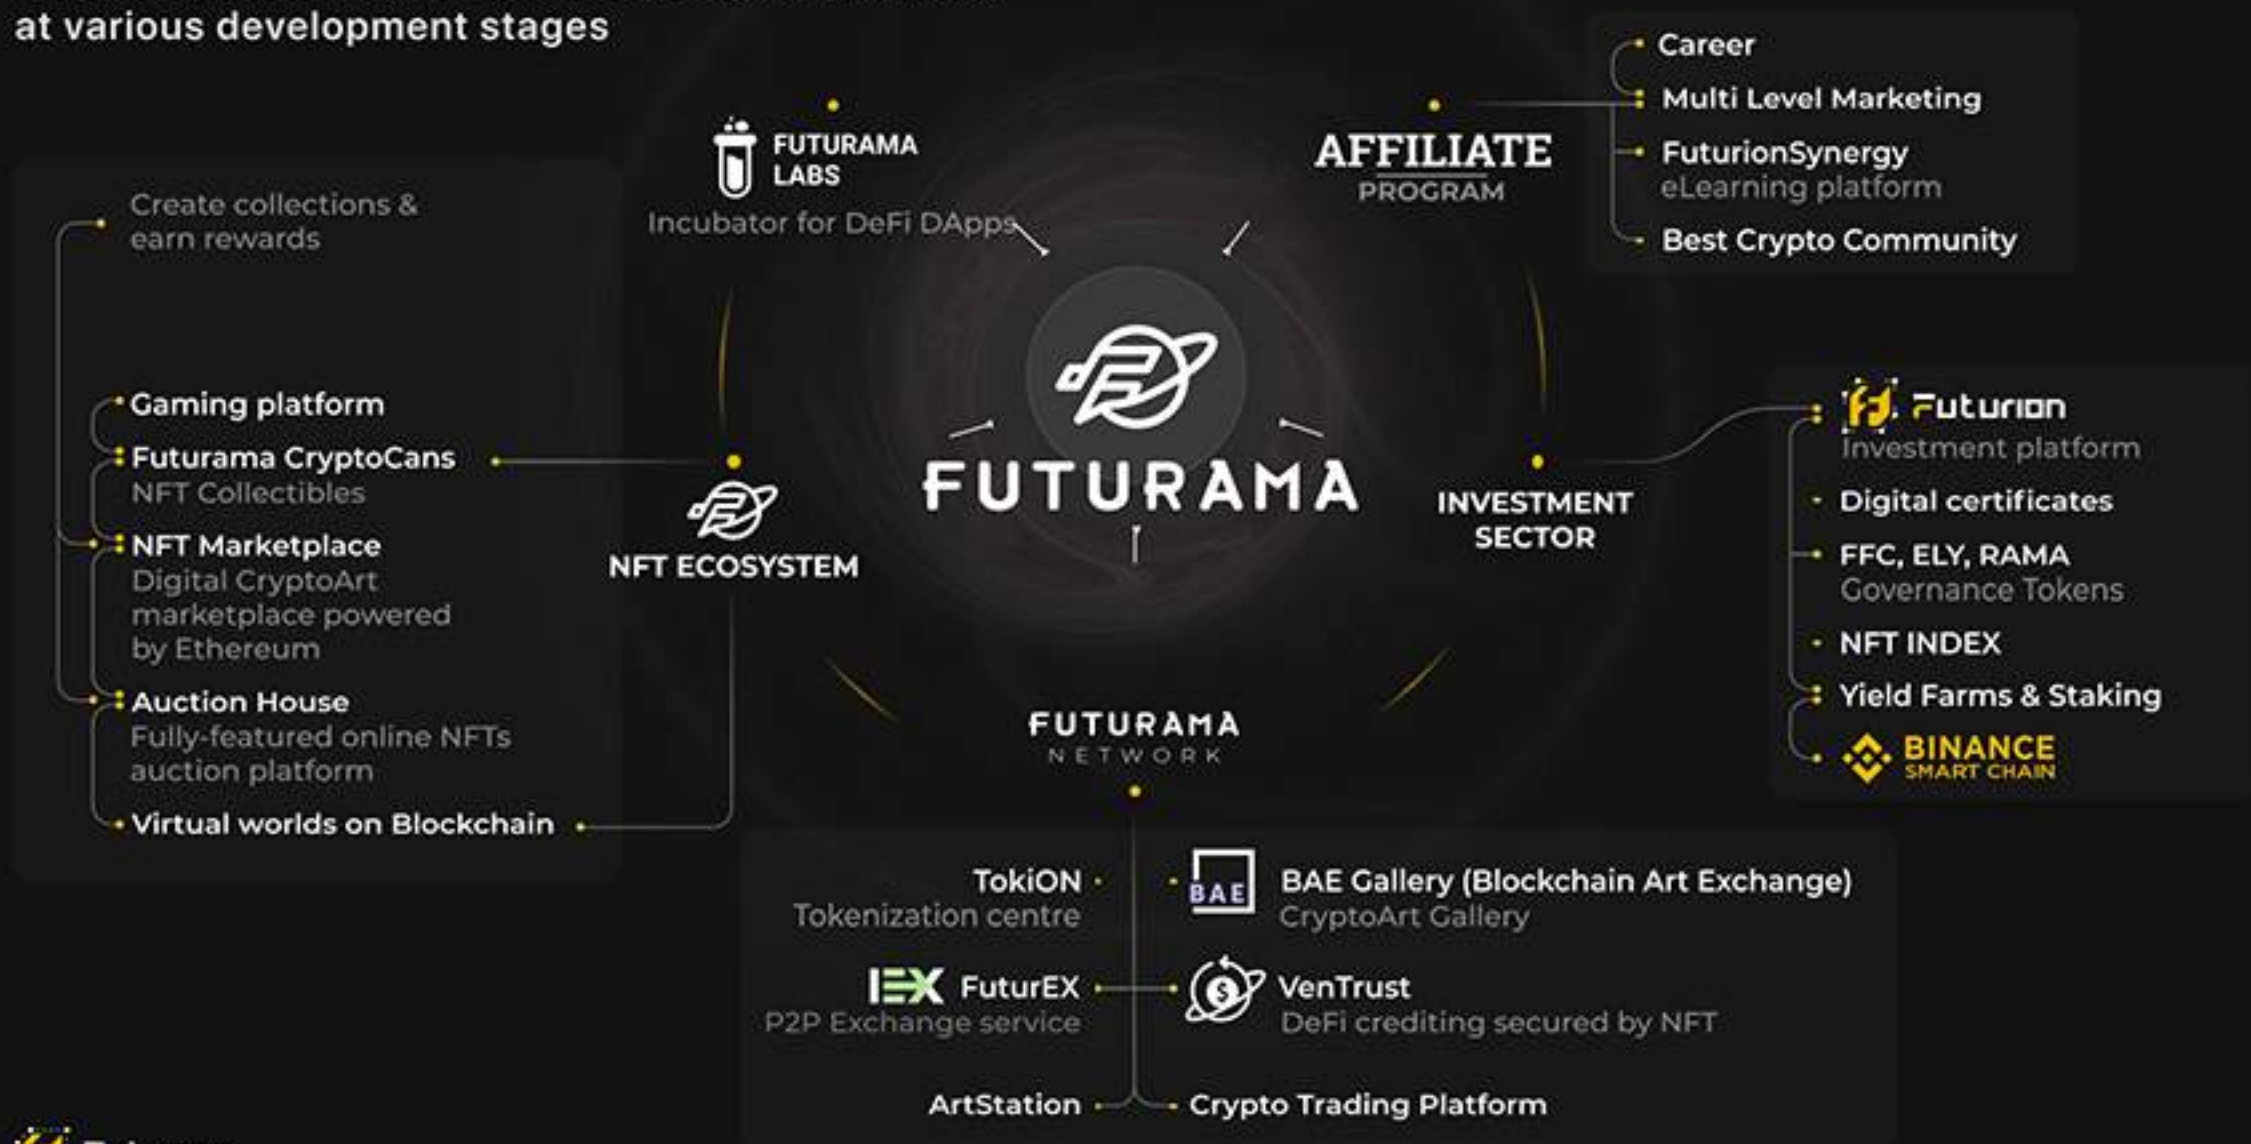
at various development stages

FUTURAMA LABS
Incubator for DeFi DApps

AFFILIATE
PROGRAM

Career
Multi Level Marketing
FuturionSynergy
eLearning platform
Best Crypto Community

Create collections & earn rewards

Gaming platform
Futurama CryptoCans
NFT Collectibles
NFT Marketplace
Digital CryptoArt marketplace powered by Ethereum
Auction House
Fully-featured online NFTs auction platform
Virtual worlds on Blockchain

NFT ECOSYSTEM

FUTURAMA

INVESTMENT SECTOR

Futurion
Investment platform
Digital certificates
FFC, ELY, RAMA
Governance Tokens
NFT INDEX
Yield Farms & Staking
BINANCE
SMART CHAIN

FUTURAMA
NETWORK

TokiON
Tokenization centre
BAE
BAE Gallery (Blockchain Art Exchange)
CryptoArt Gallery
FuturEX
P2P Exchange service
VenTrust
DeFi crediting secured by NFT
ArtStation
Crypto Trading Platform